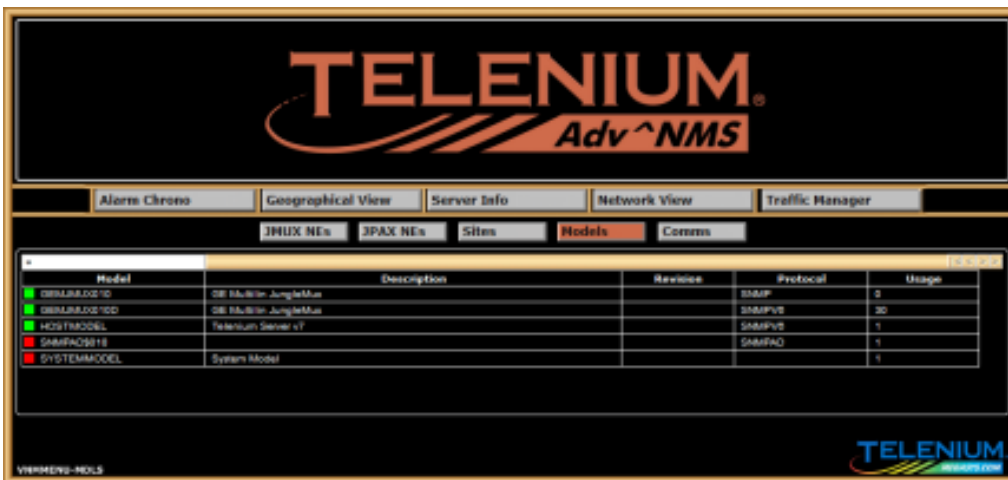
TELENIUM®

Adv^NMS

Alarm Chrono | Geographical View | Server Info | Network View | Traffic Manager

JMUX NEs | JPAX NEs | Sites | Models | Comms

| Model | Description | Revision | Protocol | Usage |
|---|---|---|---|---|
| GBNJMUX0210 | GE MultiIn JungleMux | | SNMP | 0 |
| GBNJMUX0210D | GE MultiIn JungleMux | | SNMPV6 | 30 |
| HOSTMODEL | Telenium Server v7 | | SNMPV6 | 1 |
| SNMPADS018 | | | SNMPAD | 1 |
| SYSTEMMODEL | System Model | | | 1 |

VIEWMENU-MDLS

TELENIUM
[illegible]